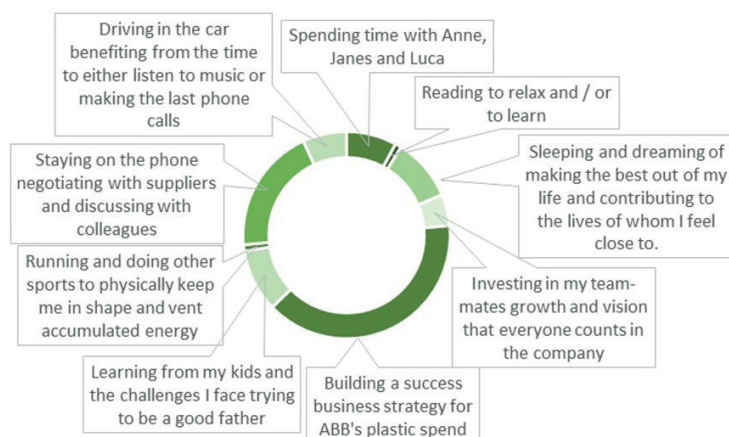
Driving in the car benefiting from the time to either listen to music or making the last phone calls

Spending time with Anne, Janes and Luca

Reading to relax and / or to learn

Sleeping and dreaming of making the best out of my life and contributing to the lives of whom I feel close to.

Staying on the phone negotiating with suppliers and discussing with colleagues

Running and doing other sports to physically keep me in shape and vent accumulated energy

Investing in my teammates growth and vision that everyone counts in the company

Learning from my kids and the challenges I face trying to be a good father

Building a success business strategy for ABB's plastic spend